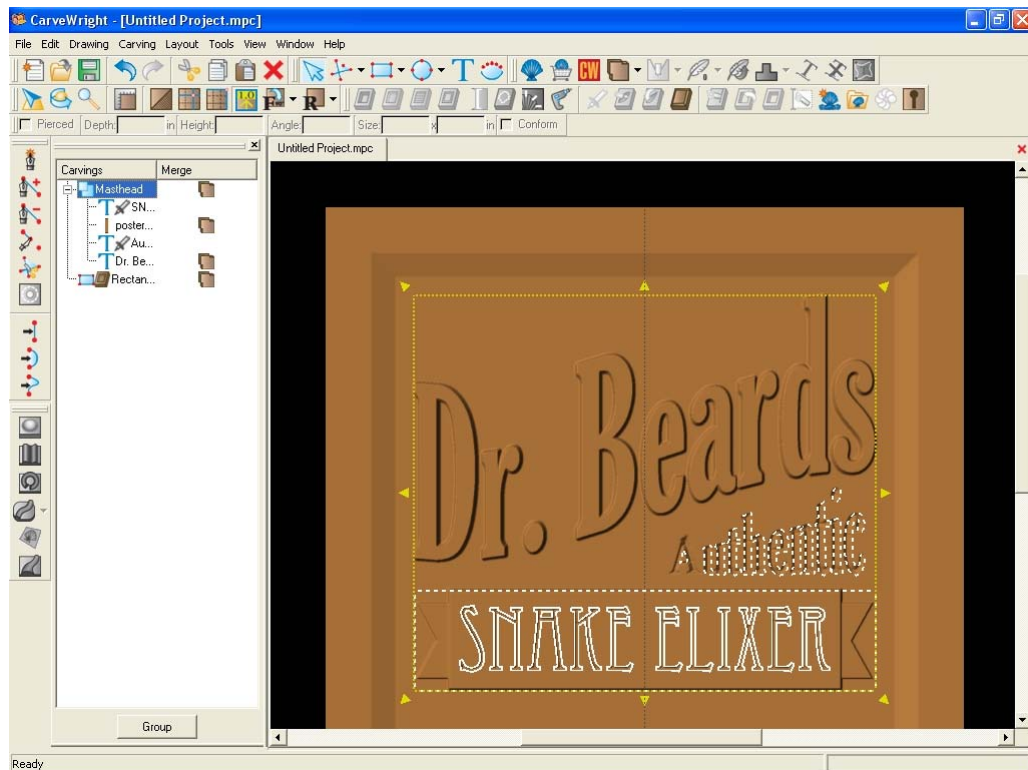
CarveWright - [Untitled Project.mpc]

File Edit Drawing Carving Layout Tools View Window Help

CW

Pierced Depth: in Height: Angle: Size: x in Conform

Carvings | Merge

Masthead
SN...
poster...
Au...
Dr. Be...
Rectan...

Group

Untitled Project.mpc

Dr. Beards
Authentic
SNAKE ELIXER

Ready